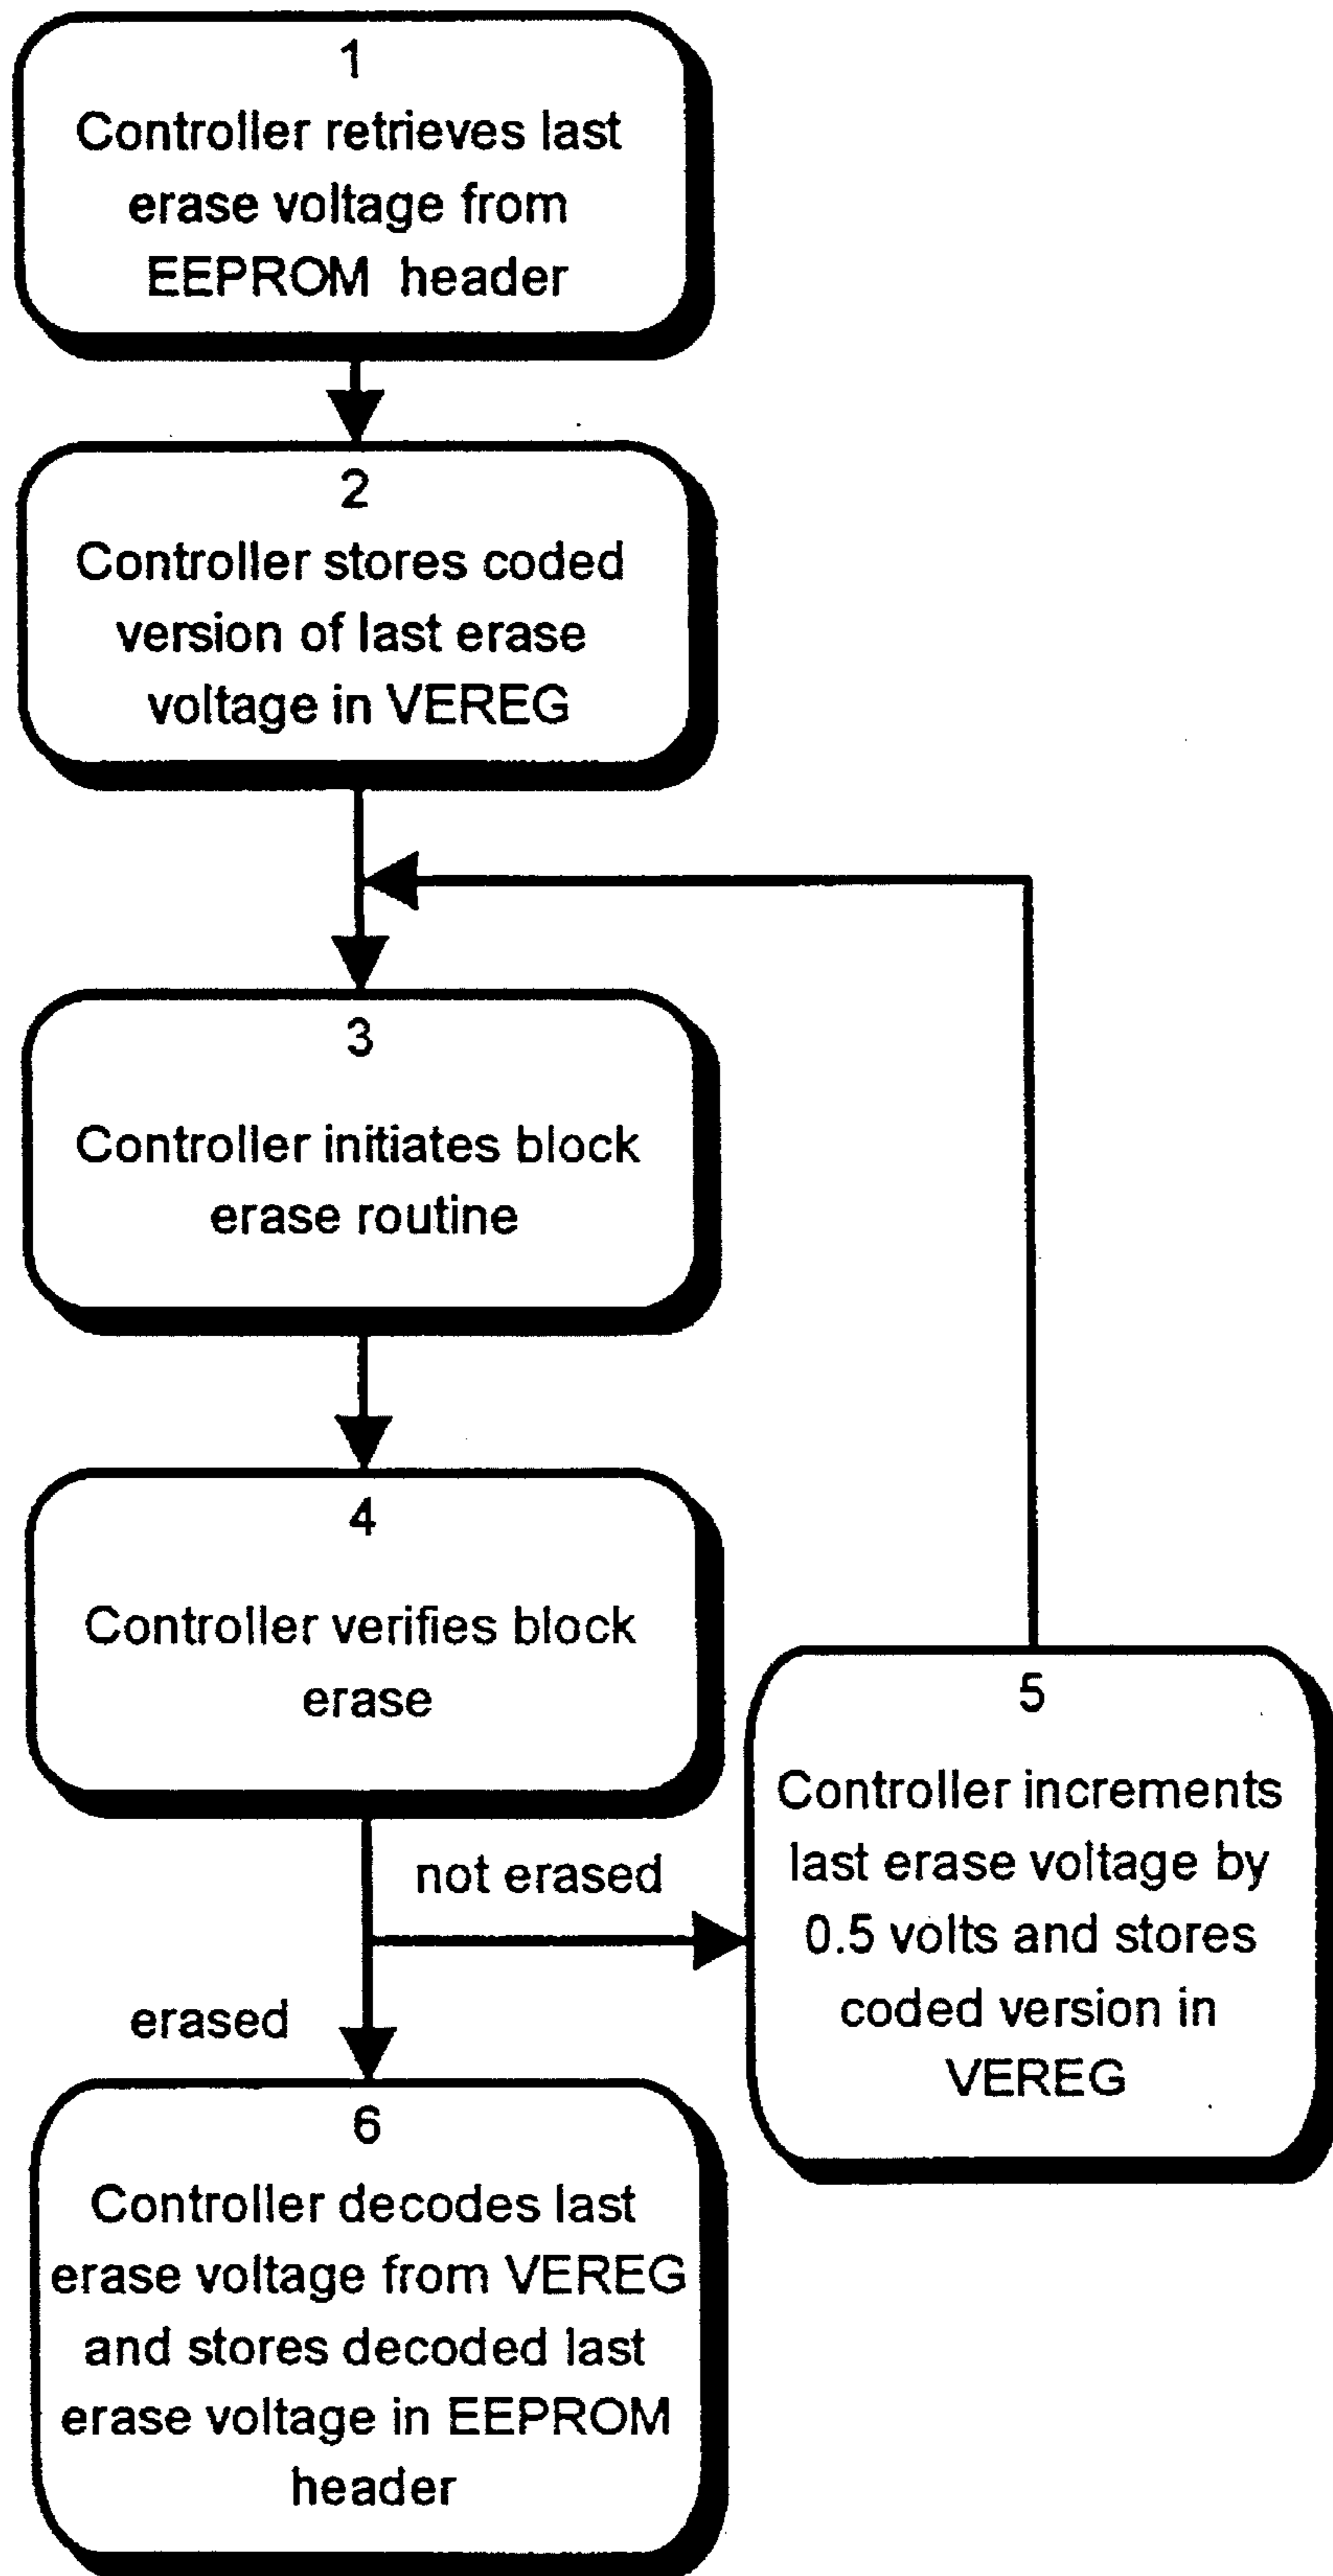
1
Controller retrieves last erase voltage from EEPROM header

2
Controller stores coded version of last erase voltage in VEREG

3
Controller initiates block erase routine

4
Controller verifies block erase

not erased

5
Controller increments last erase voltage by 0.5 volts and stores coded version in VEREG

erased

6
Controller decodes last erase voltage from VEREG and stores decoded last erase voltage in EEPROM header